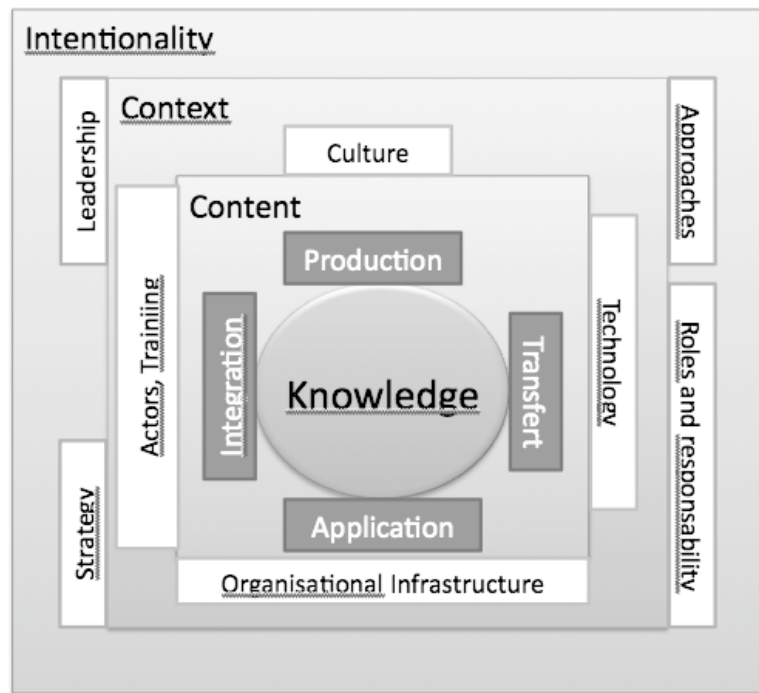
Intentionality

Leadership

Context

Culture

Approaches

Content

Production

Actors, Training

Integration

Knowledge

Transfert

Technology

Roles and responsability

Strategy

Application

Organisational Infrastructure